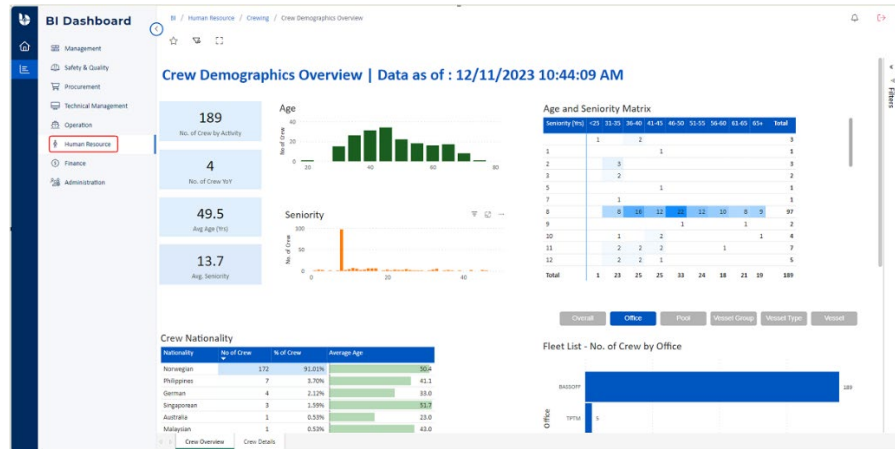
BI Dashboard

Management
Safety & Quality
Procurement
Technical Management
Operation
Human Resource
Finance
Administration

BI / Human Resource / Crewing / Crew Demographics Overview

Crew Demographics Overview | Data as of : 12/11/2023 10:44:09 AM

189
No. of Crew by Activity

4
No. of Crew YoY

49.5
Avg Age (Yrs)

13.7
Avg. Seniority

Age
No of Crew
20 40 60 80

Seniority
No. of Crew
100
50
0
20 40

Age and Seniority Matrix

| Seniority (Yrs) | <25 | 31-35 | 36-40 | 41-45 | 46-50 | 51-55 | 56-60 | 61-65 | 65+ | Total |
|---|---|---|---|---|---|---|---|---|---|---|
| 1 | 1 | | 2 | | | | | | | 3 |
| 1 | | | | 1 | | | | | | 1 |
| 2 | | 3 | | | | | | | | 3 |
| 3 | | 2 | | | | | | | | 2 |
| 5 | | | | 1 | | | | | | 1 |
| 7 | | 1 | | | | | | | | 1 |
| 8 | | 6 | 16 | 11 | 22 | 12 | 10 | 8 | 9 | 97 |
| 9 | | | | | 1 | | | 1 | | 2 |
| 10 | | 1 | | 2 | | | | | 1 | 4 |
| 11 | | 2 | 2 | 2 | | | 1 | | | 7 |
| 12 | | 2 | 2 | 1 | | | | | | 5 |
| Total | 1 | 23 | 25 | 25 | 33 | 24 | 18 | 21 | 19 | 189 |

Overall | Office | Pool | Vessel Group | Vessel Type | Vessel

Crew Nationality

| Nationality | No of Crew | % of Crew | Average Age |
|---|---|---|---|
| Norwegian | 172 | 91.01% | 50.4 |
| Philippines | 7 | 3.70% | 41.1 |
| German | 4 | 2.12% | 33.0 |
| Singaporean | 3 | 1.59% | 51.7 |
| Australia | 1 | 0.53% | 23.0 |
| Malaysian | 1 | 0.53% | 43.0 |

Fleet List - No. of Crew by Office
Office
BASSOFF 189
TPTM 5

Crew Overview | Crew Details

Filters